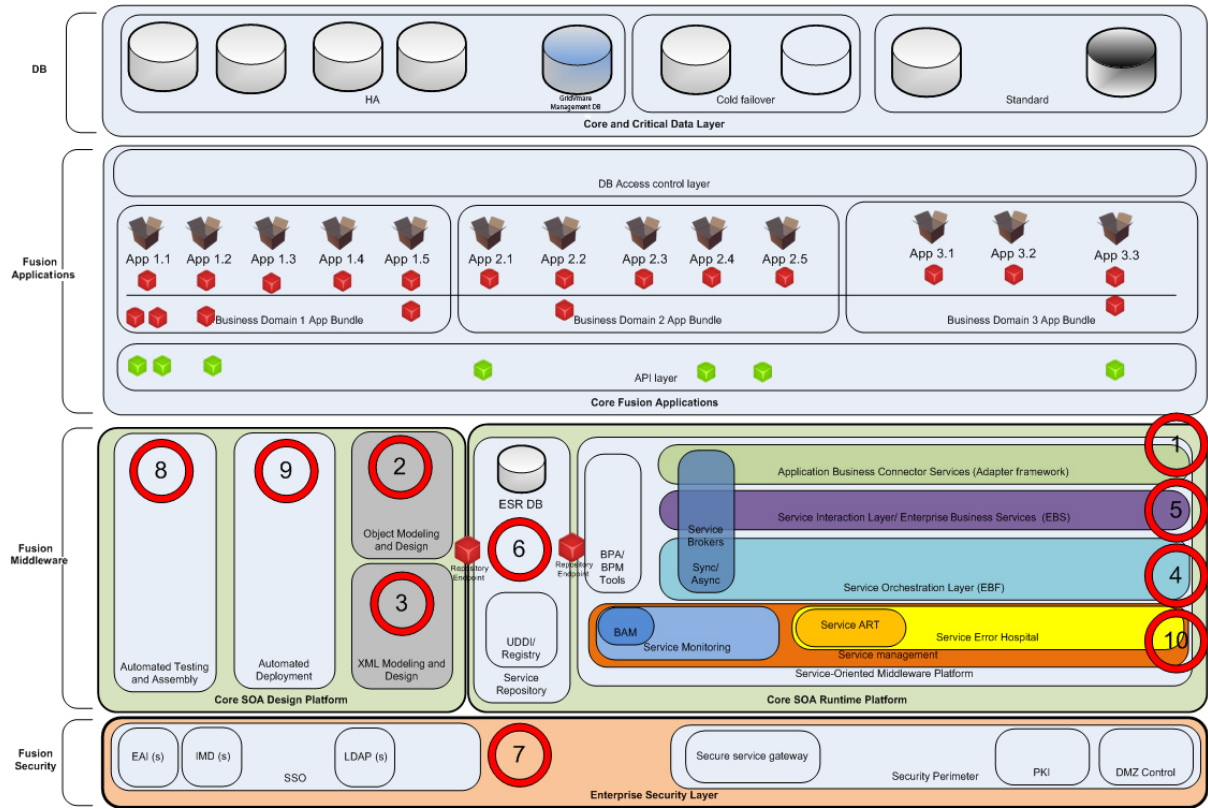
DB

HA

Gridware Management DB

Cold failover

Standard

Core and Critical Data Layer

Fusion Applications

DB Access control layer

App 1.1 App 1.2 App 1.3 App 1.4 App 1.5

Business Domain 1 App Bundle

App 2.1 App 2.2 App 2.3 App 2.4 App 2.5

Business Domain 2 App Bundle

App 3.1 App 3.2 App 3.3

Business Domain 3 App Bundle

API layer

Core Fusion Applications

Fusion Middleware

8

Automated Testing and Assembly

9

Automated Deployment

2

Object Modeling and Design

3

XML Modeling and Design

Core SOA Design Platform

Repository Endpoint

ESR DB

6

Repository Endpoint

UDDI/ Registry

Service Repository

BPA/ BPM Tools

Service Brokers

Sync/ Async

1

Application Business Connector Services (Adapter framework)

5

Service Interaction Layer/ Enterprise Business Services (EBS)

4

Service Orchestration Layer (EBF)

BAM

Service Monitoring

Service ART

Service Error Hospital

10

Service management

Service-Oriented Middleware Platform

Core SOA Runtime Platform

Fusion Security

EAI (s)

IMD (s)

SSO

LDAP (s)

7

Secure service gateway

Security Perimeter

PKI

DMZ Control

Enterprise Security Layer